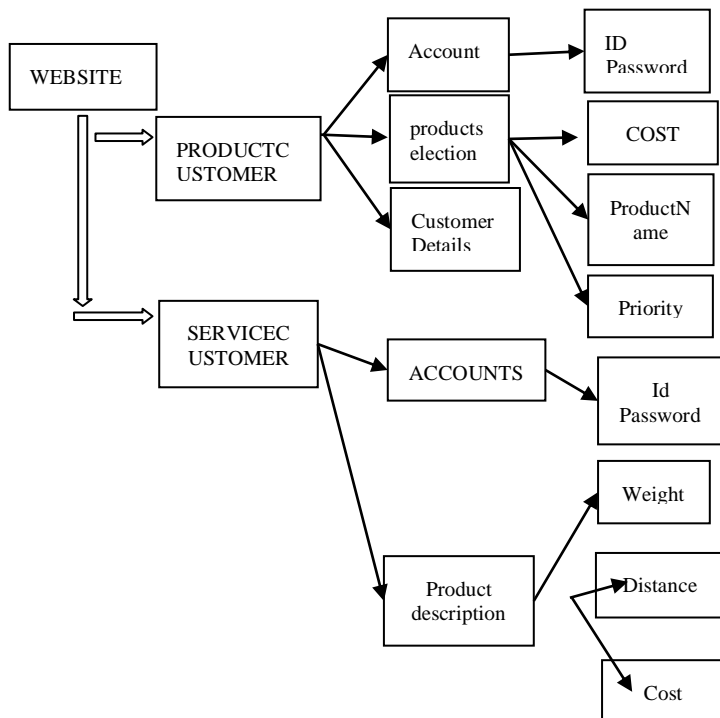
WEBSITE

PRODUCTC USTOMER

Account

ID Password

products election

COST

ProductN ame

Priority

Customer Details

SERVICEC USTOMER

ACCOUNTS

Id Password

Weight

Product description

Distance

Cost